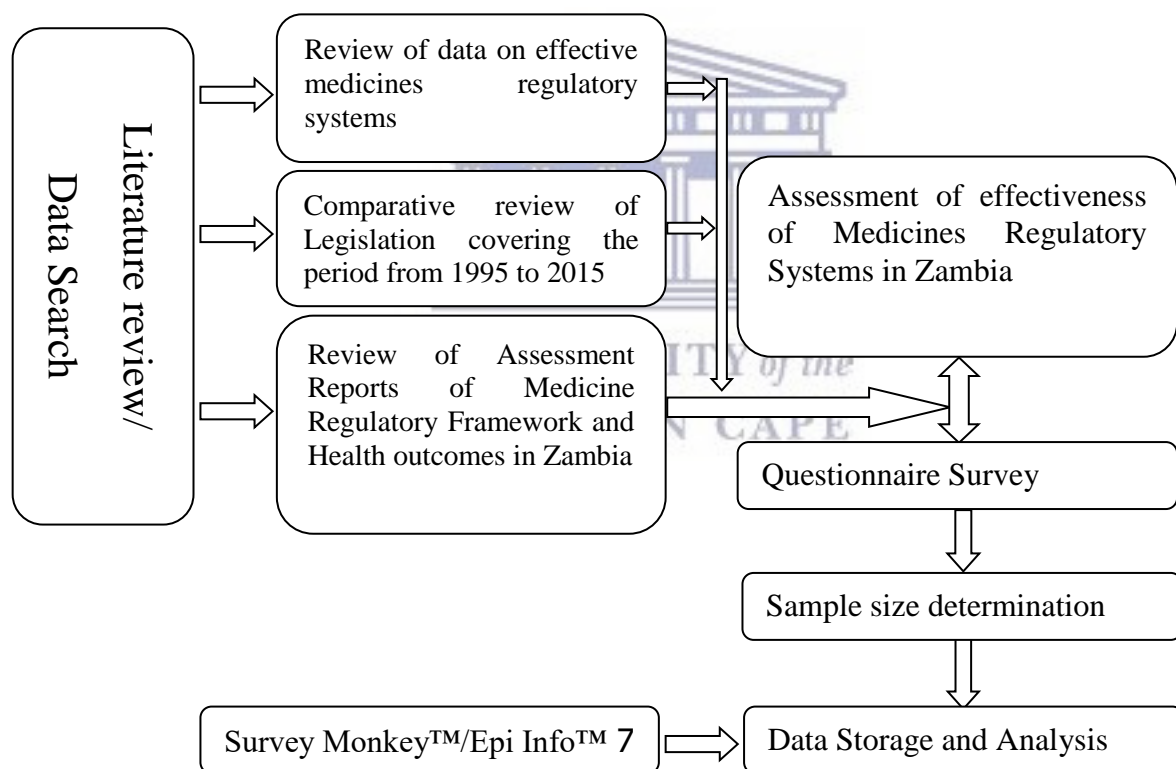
Literature review/ Data Search

Review of data on effective medicines regulatory systems

Comparative review of Legislation covering the period from 1995 to 2015

Review of Assessment Reports of Medicine Regulatory Framework and Health outcomes in Zambia

Assessment of effectiveness of Medicines Regulatory Systems in Zambia

Questionnaire Survey

Sample size determination

Survey Monkey™/Epi Info™ 7

Data Storage and Analysis

UNIVERSITY of the
WESTERN CAPE